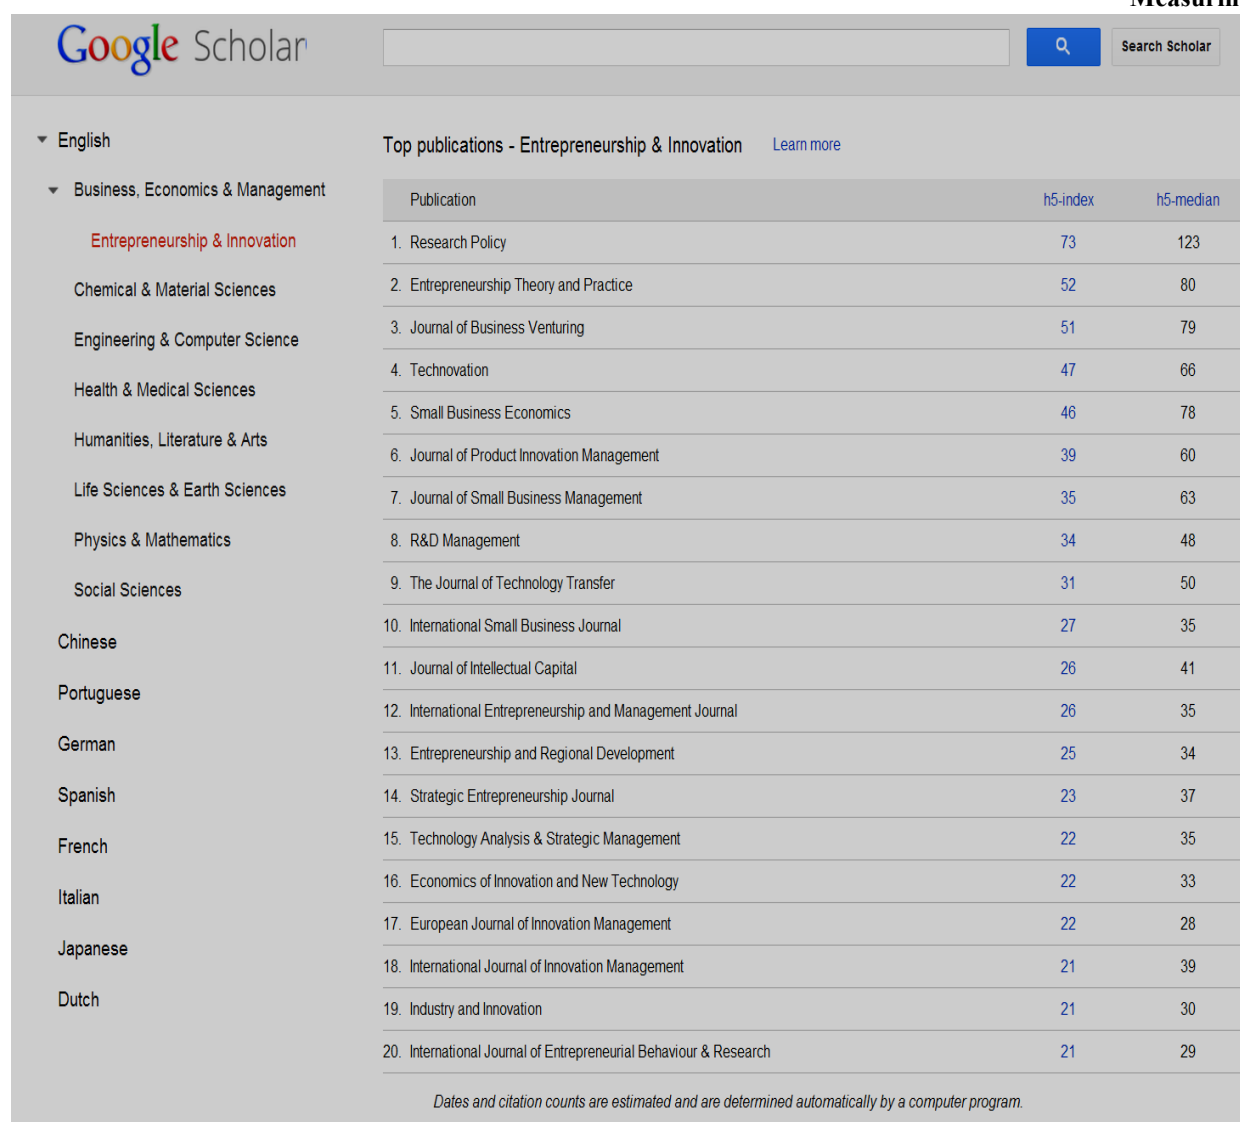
Measurin

Google Scholar

Search Scholar

English

Business, Economics & Management

Entrepreneurship & Innovation

Chemical & Material Sciences

Engineering & Computer Science

Health & Medical Sciences

Humanities, Literature & Arts

Life Sciences & Earth Sciences

Physics & Mathematics

Social Sciences

Chinese

Portuguese

German

Spanish

French

Italian

Japanese

Dutch

Top publications - Entrepreneurship & Innovation Learn more

| | Publication | h5-index | h5-median |
|---|---|---|---|
| 1. | Research Policy | 73 | 123 |
| 2. | Entrepreneurship Theory and Practice | 52 | 80 |
| 3. | Journal of Business Venturing | 51 | 79 |
| 4. | Technovation | 47 | 66 |
| 5. | Small Business Economics | 46 | 78 |
| 6. | Journal of Product Innovation Management | 39 | 60 |
| 7. | Journal of Small Business Management | 35 | 63 |
| 8. | R&D Management | 34 | 48 |
| 9. | The Journal of Technology Transfer | 31 | 50 |
| 10. | International Small Business Journal | 27 | 35 |
| 11. | Journal of Intellectual Capital | 26 | 41 |
| 12. | International Entrepreneurship and Management Journal | 26 | 35 |
| 13. | Entrepreneurship and Regional Development | 25 | 34 |
| 14. | Strategic Entrepreneurship Journal | 23 | 37 |
| 15. | Technology Analysis & Strategic Management | 22 | 35 |
| 16. | Economics of Innovation and New Technology | 22 | 33 |
| 17. | European Journal of Innovation Management | 22 | 28 |
| 18. | International Journal of Innovation Management | 21 | 39 |
| 19. | Industry and Innovation | 21 | 30 |
| 20. | International Journal of Entrepreneurial Behaviour & Research | 21 | 29 |

Dates and citation counts are estimated and are determined automatically by a computer program.